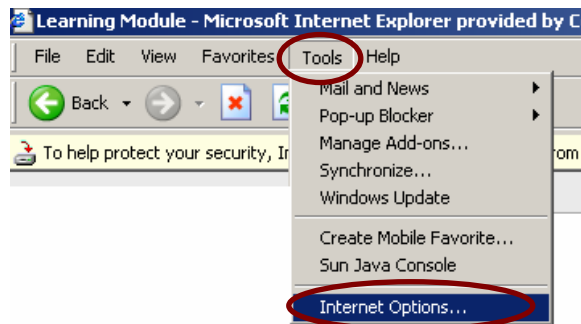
Learning Module - Microsoft Internet Explorer provided by C

File Edit View Favorites Tools Help

Back

To help protect your security, I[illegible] rom

Mail and News
Pop-up Blocker
Manage Add-ons...
Synchronize...
Windows Update
Create Mobile Favorite...
Sun Java Console
Internet Options...